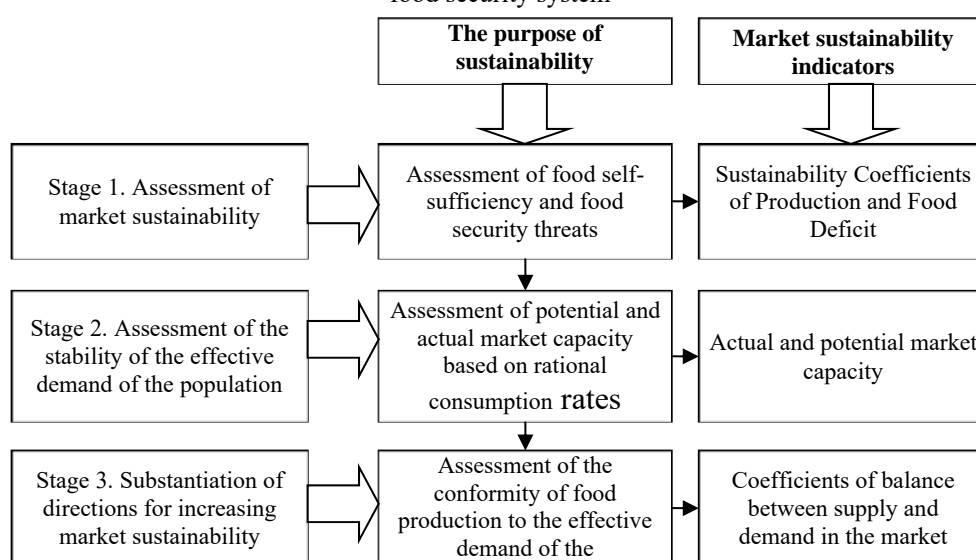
food security system

The purpose of sustainability

Market sustainability indicators

Stage 1. Assessment of market sustainability

Assessment of food self-sufficiency and food security threats

Sustainability Coefficients of Production and Food Deficit

Stage 2. Assessment of the stability of the effective demand of the population

Assessment of potential and actual market capacity based on rational consumption rates

Actual and potential market capacity

Stage 3. Substantiation of directions for increasing market sustainability

Assessment of the conformity of food production to the effective demand of the

Coefficients of balance between supply and demand in the market